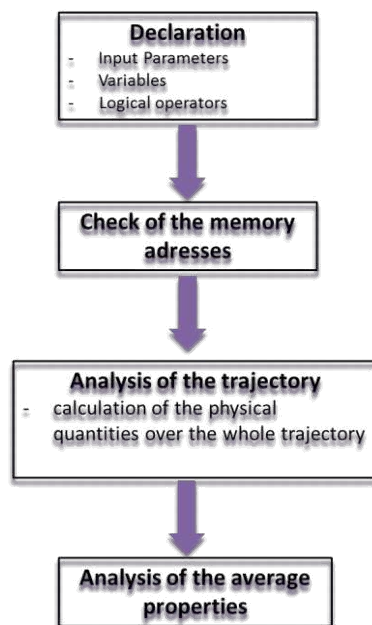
Declaration
- Input Parameters
- Variables
- Logical operators

Check of the memory adresses

Analysis of the trajectory
- calculation of the physical quantities over the whole trajectory

Analysis of the average properties